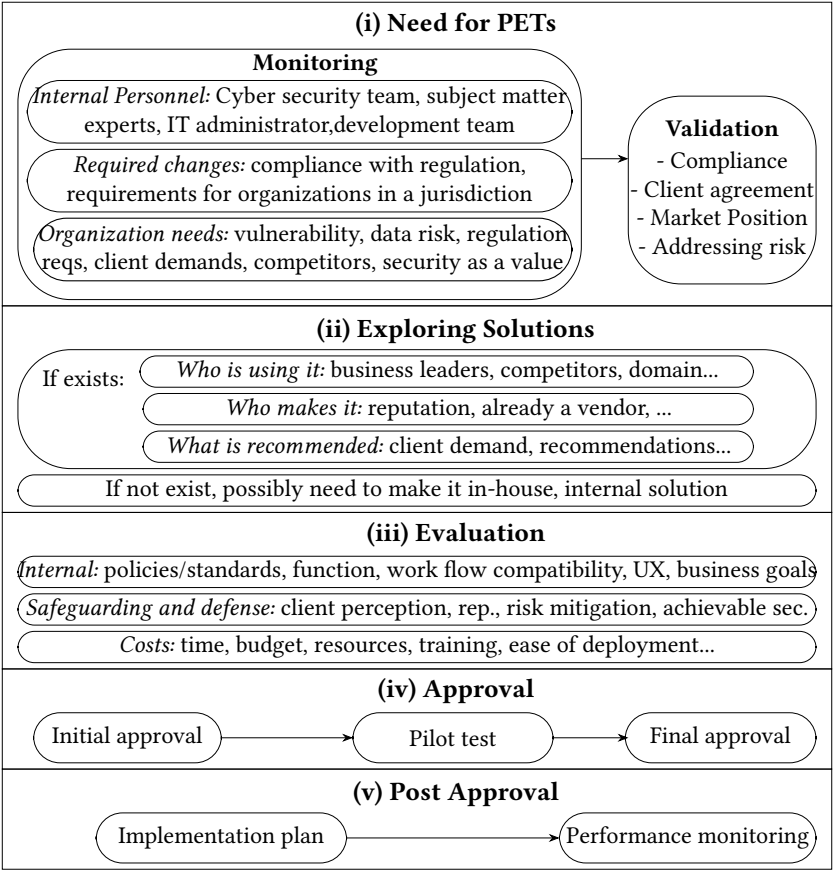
(i) Need for PETs

Monitoring

Internal Personnel: Cyber security team, subject matter experts, IT administrator,development team

Required changes: compliance with regulation, requirements for organizations in a jurisdiction

Organization needs: vulnerability, data risk, regulation reqs, client demands, competitors, security as a value

Validation
- Compliance
- Client agreement
- Market Position
- Addressing risk

(ii) Exploring Solutions

If exists:

Who is using it: business leaders, competitors, domain...

Who makes it: reputation, already a vendor, ...

What is recommended: client demand, recommendations...

If not exist, possibly need to make it in-house, internal solution

(iii) Evaluation

Internal: policies/standards, function, work flow compatibility, UX, business goals

Safeguarding and defense: client perception, rep., risk mitigation, achievable sec.

Costs: time, budget, resources, training, ease of deployment...

(iv) Approval

Initial approval

Pilot test

Final approval

(v) Post Approval

Implementation plan

Performance monitoring